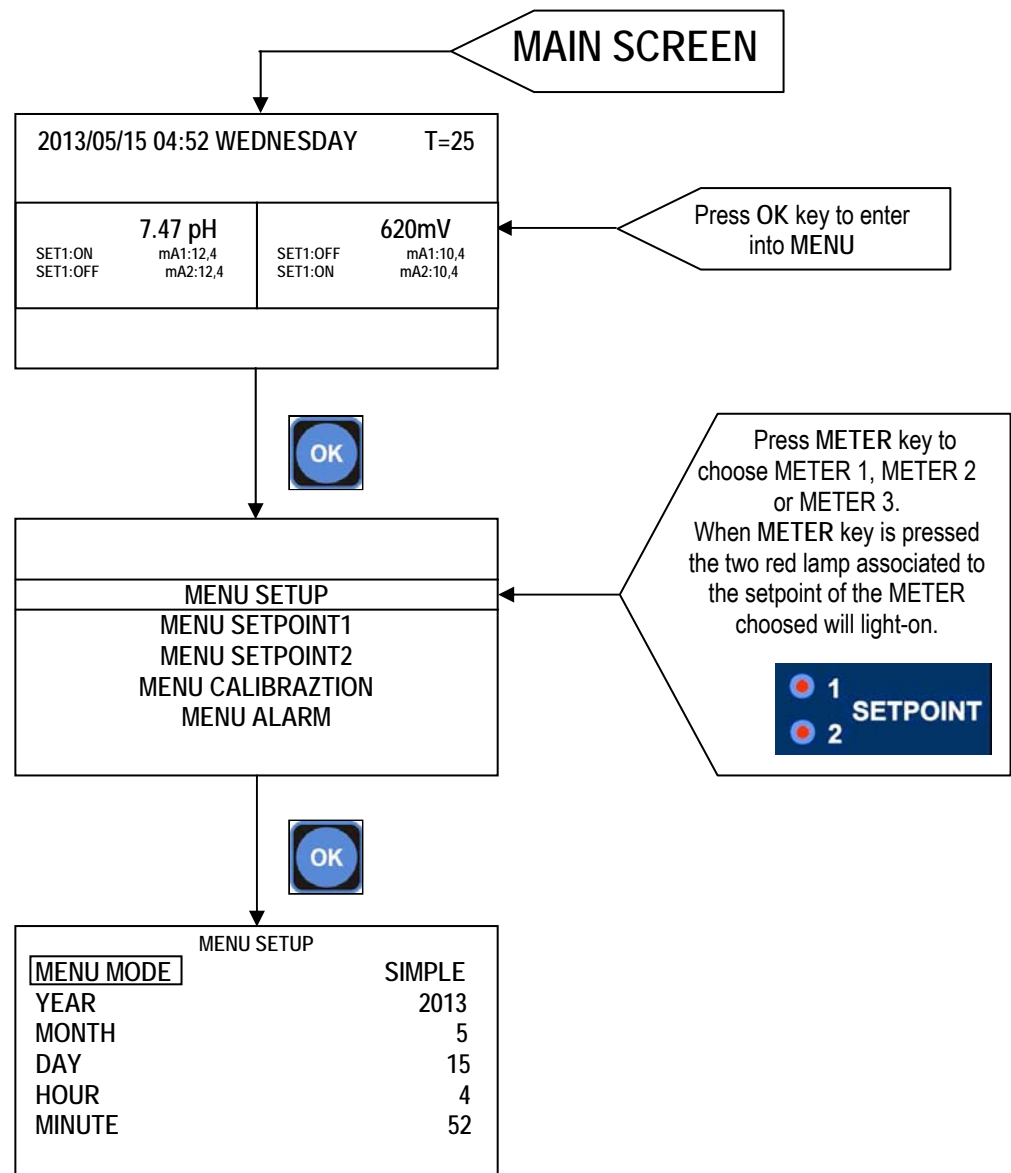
MAIN SCREEN

2013/05/15 04:52 WEDNESDAY T=25

7.47 pH
SET1:ON mA1:12,4
SET1:OFF mA2:12,4

620mV
SET1:OFF mA1:10,4
SET1:ON mA2:10,4

Press OK key to enter into MENU

OK

Press METER key to choose METER 1, METER 2 or METER 3.
When METER key is pressed the two red lamp associated to the setpoint of the METER choosed will light-on.

1
2
SETPOINT

MENU SETUP
MENU SETPOINT1
MENU SETPOINT2
MENU CALIBRAZTION
MENU ALARM

OK

MENU SETUP

| | |
|---|---|
| MENU MODE | SIMPLE |
| YEAR | 2013 |
| MONTH | 5 |
| DAY | 15 |
| HOUR | 4 |
| MINUTE | 52 |